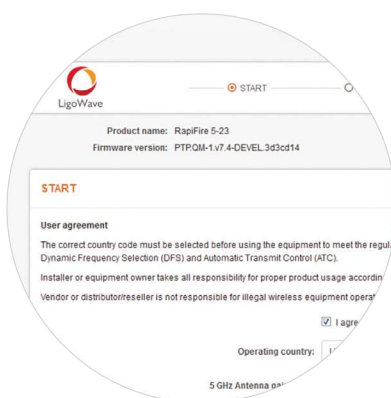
LigoWave

START

Product name: RapiFire 5-23
Firmware version: PTP.QM-1.v7.4-DEVEL.3d3cd14

START

User agreement

The correct country code must be selected before using the equipment to meet the regul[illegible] Dynamic Frequency Selection (DFS) and Automatic Transmit Control (ATC).

Installer or equipment owner takes all responsibility for proper product usage accordin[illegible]

Vendor or distributor/reseller is not responsible for illegal wireless equipment operat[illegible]

I agre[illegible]

Operating country:

5 GHz Antenna ga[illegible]